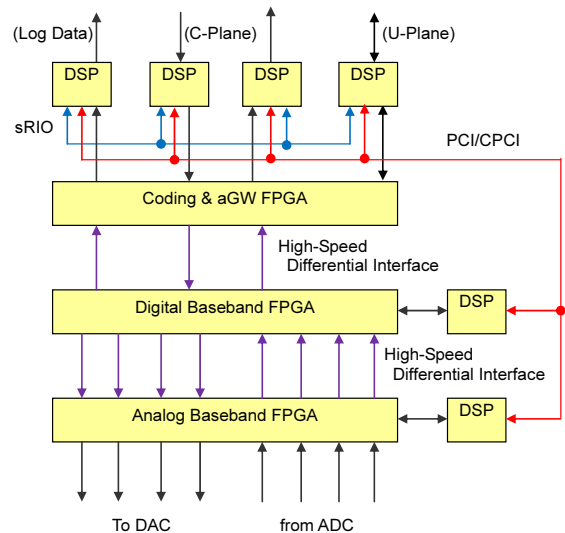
(Log Data)
(C-Plane)
(U-Plane)

DSP
DSP
DSP
DSP

sRIO

PCI/CPCI

Coding & aGW FPGA

High-Speed Differential Interface

Digital Baseband FPGA

DSP

High-Speed Differential Interface

Analog Baseband FPGA

DSP

To DAC
from ADC